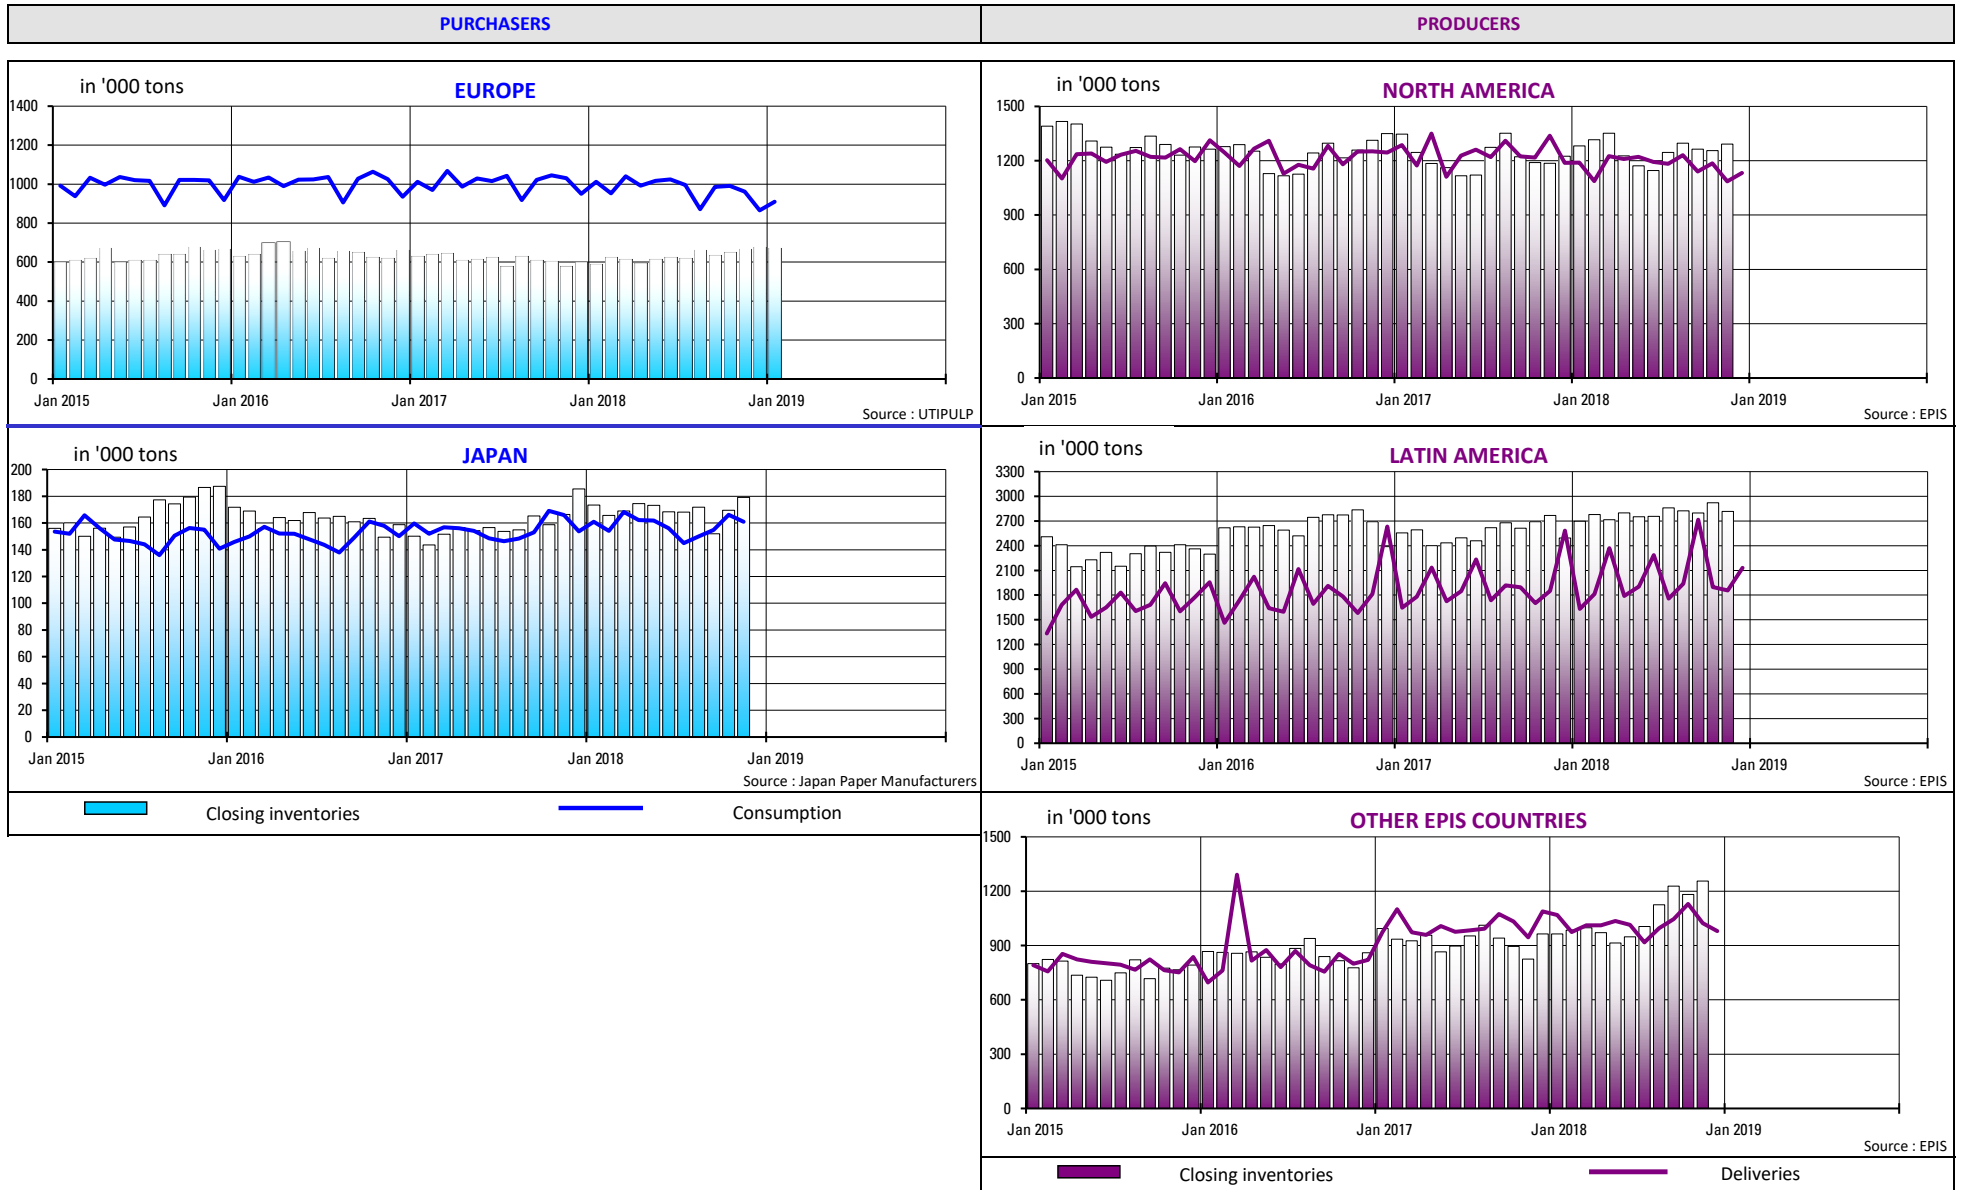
PURCHASERS

PRODUCERS

in '000 tons

EUROPE

1400
1200
1000
800
600
400
200
0

Jan 2015 Jan 2016 Jan 2017 Jan 2018 Jan 2019

Source : UTIPULP

in '000 tons

NORTH AMERICA

1500
1200
900
600
300
0

Jan 2015 Jan 2016 Jan 2017 Jan 2018 Jan 2019

Source : EPIS

in '000 tons

JAPAN

200
180
160
140
120
100
80
60
40
20
0

Jan 2015 Jan 2016 Jan 2017 Jan 2018 Jan 2019

Source : Japan Paper Manufacturers

in '000 tons

LATIN AMERICA

3300
3000
2700
2400
2100
1800
1500
1200
900
600
300
0

Jan 2015 Jan 2016 Jan 2017 Jan 2018 Jan 2019

Source : EPIS

Closing inventories

Consumption

in '000 tons

OTHER EPIS COUNTRIES

1500
1200
900
600
300
0

Jan 2015 Jan 2016 Jan 2017 Jan 2018 Jan 2019

Source : EPIS

Closing inventories

Deliveries